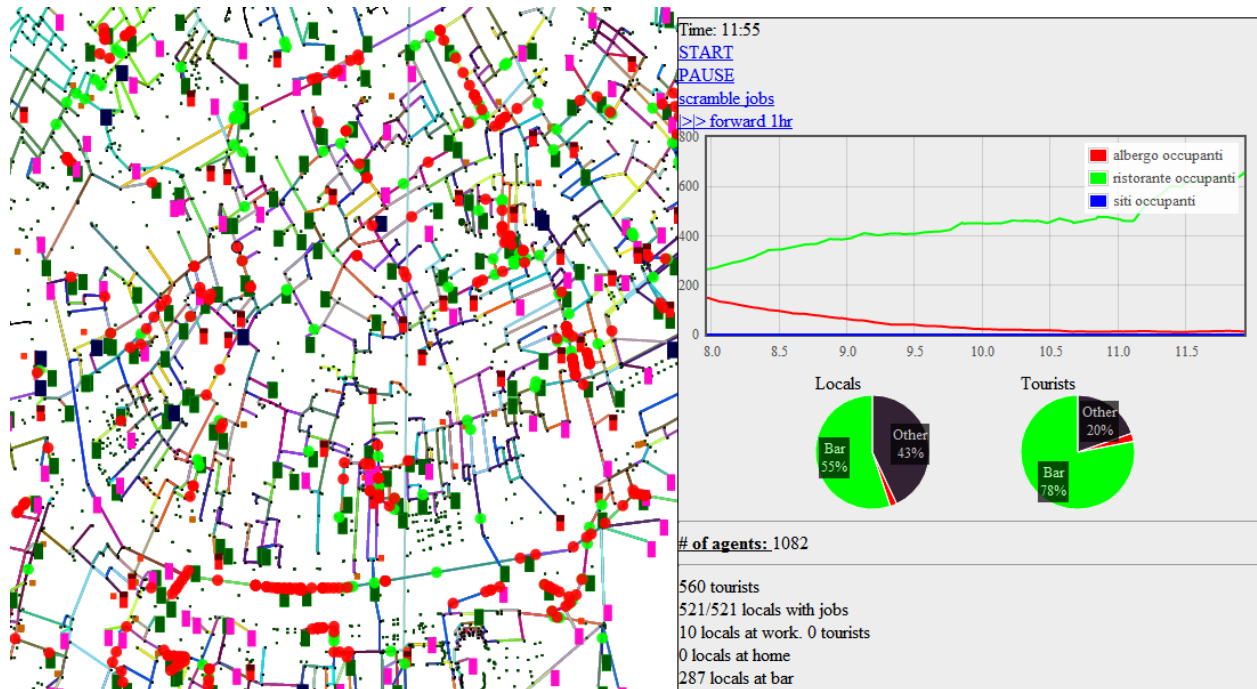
Time: 11:55
START
PAUSE
scramble jobs
|>|> forward 1hr

800
600
400
200
0
8.0 8.5 9.0 9.5 10.0 10.5 11.0 11.5

albergo occupanti
ristorante occupanti
siti occupanti

Locals
Bar 55%
Other 43%

Tourists
Other 20%
Bar 78%

# of agents: 1082

560 tourists
521/521 locals with jobs
10 locals at work. 0 tourists
0 locals at home
287 locals at bar